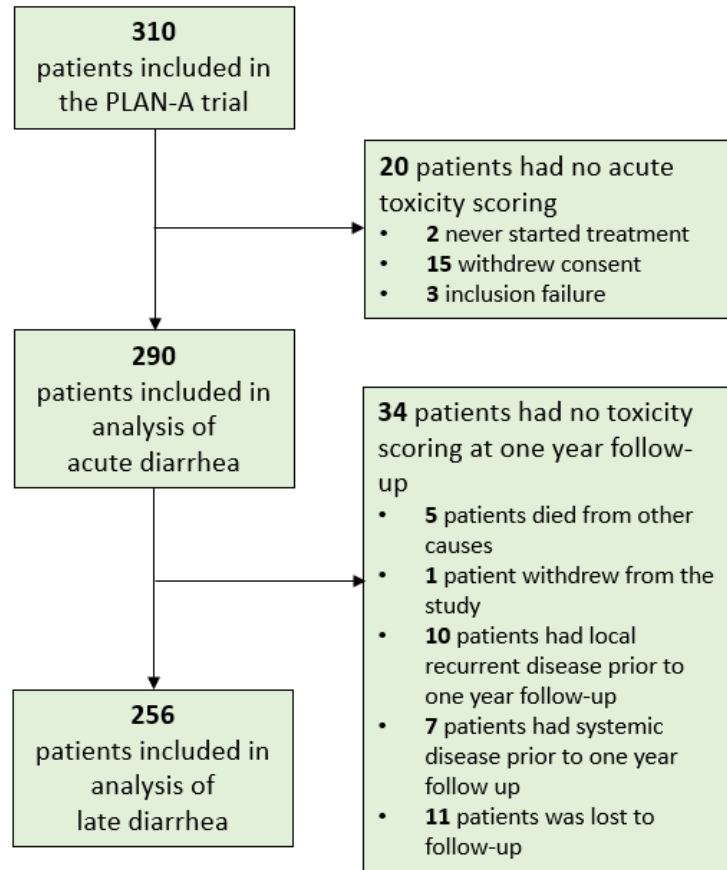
**310**
patients included in the PLAN-A trial

**20** patients had no acute toxicity scoring
- **2** never started treatment
- **15** withdrew consent
- **3** inclusion failure

**290**
patients included in analysis of acute diarrhea

**34** patients had no toxicity scoring at one year follow-up
- **5** patients died from other causes
- **1** patient withdrew from the study
- **10** patients had local recurrent disease prior to one year follow-up
- **7** patients had systemic disease prior to one year follow up
- **11** patients was lost to follow-up

**256**
patients included in analysis of late diarrhea